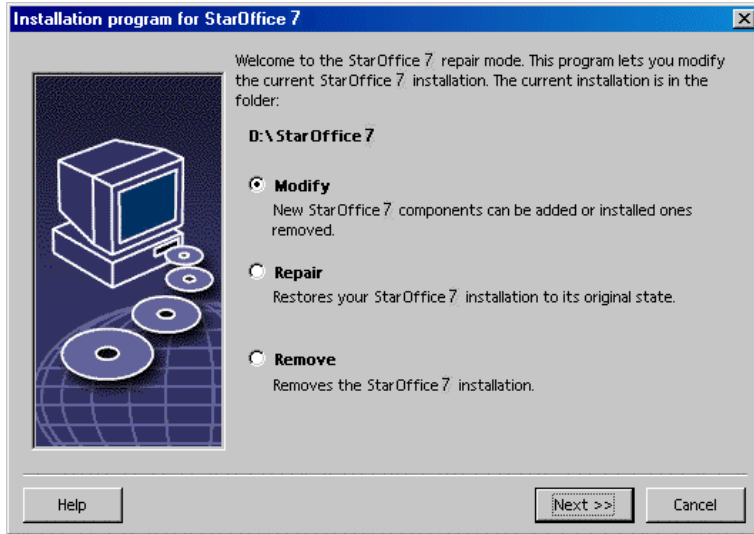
Installation program for StarOffice 7

Welcome to the StarOffice 7 repair mode. This program lets you modify the current StarOffice 7 installation. The current installation is in the folder:

D:\StarOffice 7

Modify
New StarOffice 7 components can be added or installed ones removed.

Repair
Restores your StarOffice 7 installation to its original state.

Remove
Removes the StarOffice 7 installation.

Help

Next >>

Cancel